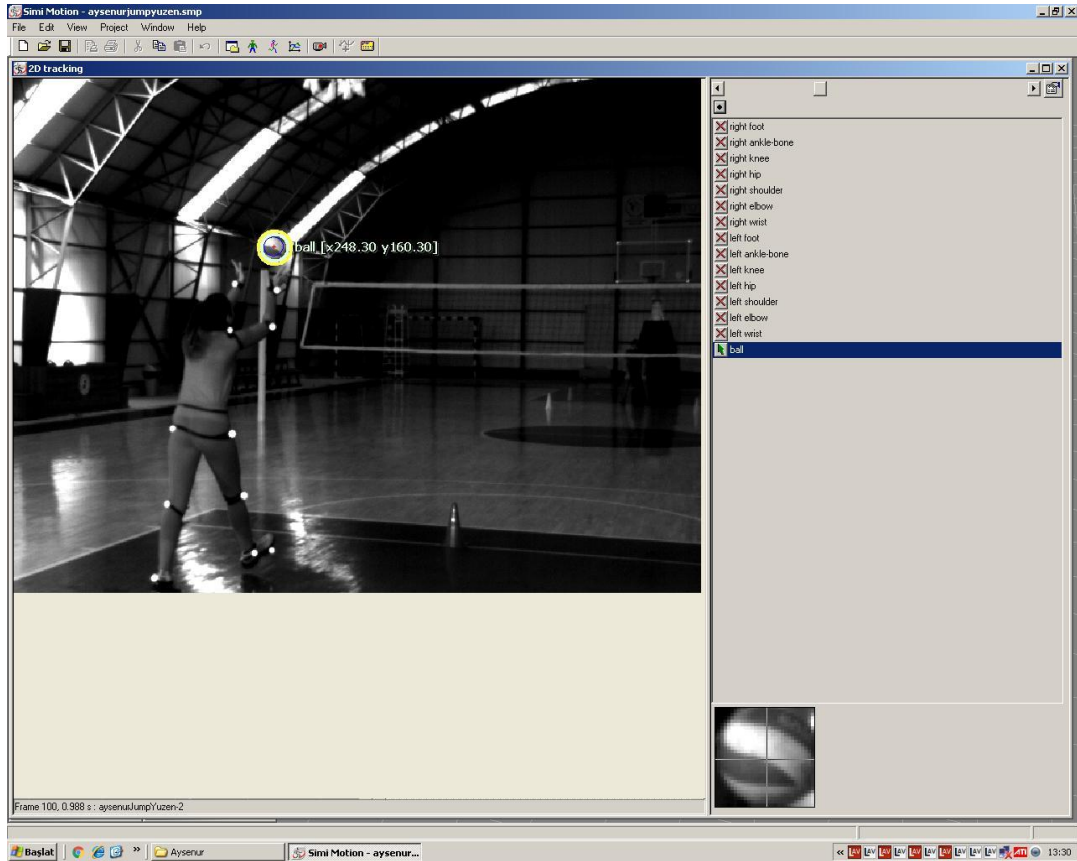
Simi Motion - aysenurjumpyuzen.smp

File Edit View Project Window Help

2D tracking

ball [x248.30 y160.30]

right foot
right ankle-bone
right knee
right hip
right shoulder
right elbow
right wrist
left foot
left ankle-bone
left knee
left hip
left shoulder
left elbow
left wrist
ball

Frame 100, 0.988 s : aysenurJumpYuzen-2

Başlat
Aysenur
Simi Motion - aysenur...
13:30